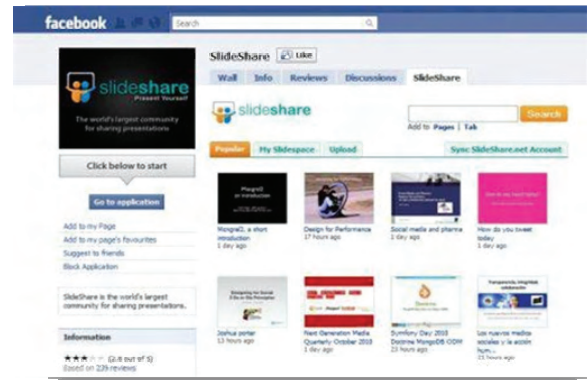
facebook Search

slideshare Present Yourself

The world's largest community for sharing presentations

Click below to start

Go to application

Add to my Page
Add to my page's favourites
Suggest to friends
Block Application

SlideShare is the world's largest community for sharing presentations.

Information

★★★☆☆ (2.6 out of 5)
Based on 239 reviews

SlideShare Like

Wall Info Reviews Discussions SlideShare

slideshare

Search

Add to Pages | Tab

Popular My Slidespace Upload

Sync SlideShare.net Account

MongoDL a short introduction
1 day ago

Design for Performance
17 hours ago

Social media and pharma
1 day ago

How do you tweet today
1 day ago

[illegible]

Joshua porter
13 hours ago

Next Generation Media Quarterly October 2010
1 day ago

Doxterne
SumNoy Day 2010 Doxterne MongoDB ODM
23 hours ago

Transparencia, integridad, colaboración

Los nuevos medios sociales y la acción hum...
23 hours ago